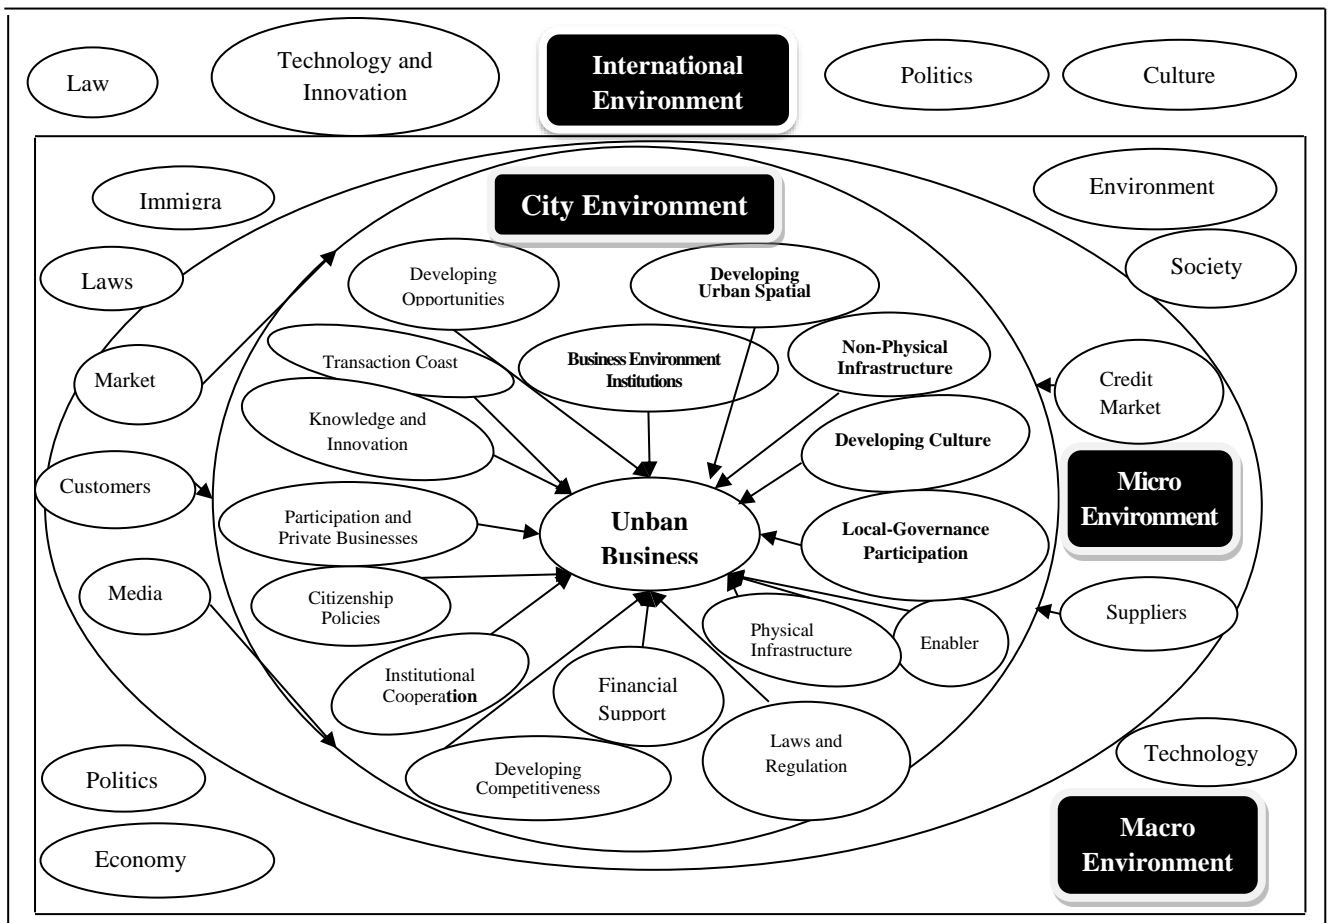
Law

Technology and Innovation

International Environment

Politics

Culture

Immigra

City Environment

Environment

Laws

Developing Opportunities

Developing Urban Spatial

Society

Transaction Coast

Business Environment Institutions

Non-Physical Infrastructure

Market

Credit Market

Knowledge and Innovation

Developing Culture

Customers

Micro Environment

Participation and Private Businesses

Unban Business

Local-Governance Participation

Media

Citizenship Policies

Suppliers

Physical Infrastructure

Enabler

Institutional Cooperation

Financial Support

Laws and Regulation

Technology

Politics

Developing Competitiveness

Economy

Macro Environment